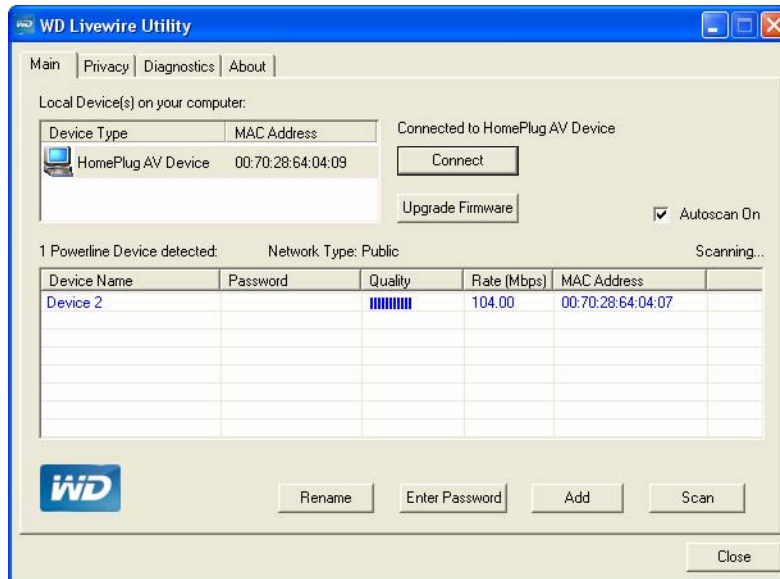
WD Livewire Utility

Main | Privacy | Diagnostics | About

Local Device(s) on your computer:

| Device Type | MAC Address |
|---|---|
| HomePlug AV Device | 00:70:28:64:04:09 |

Connected to HomePlug AV Device

Connect

Upgrade Firmware

Autoscan On

1 Powerline Device detected: Network Type: Public Scanning...

| Device Name | Password | Quality | Rate (Mbps) | MAC Address |
|---|---|---|---|---|
| Device 2 | | | 104.00 | 00:70:28:64:04:07 |

WD

Rename Enter Password Add Scan

Close